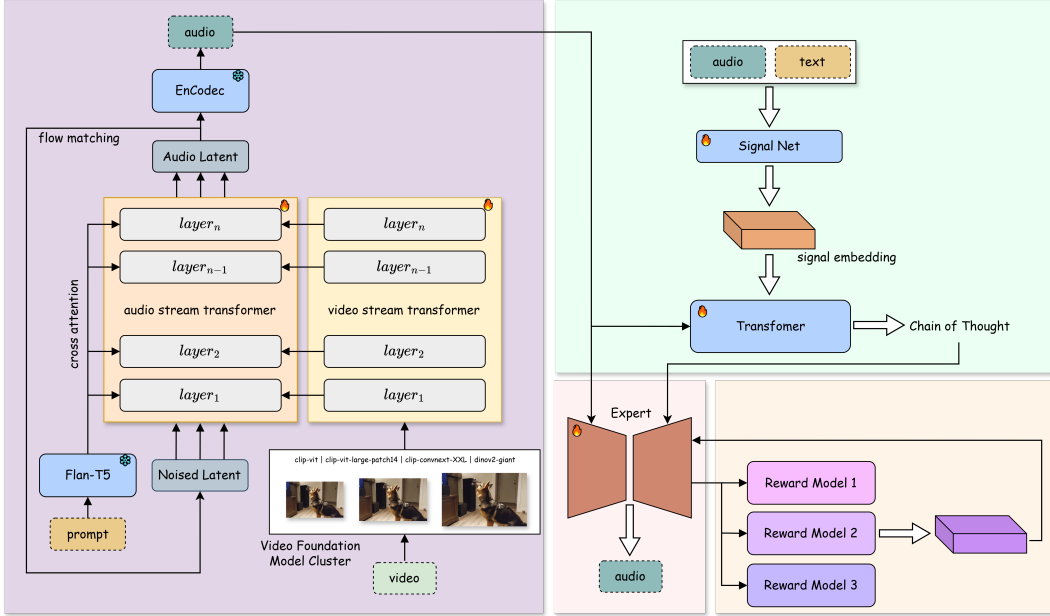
audio

EnCodec

flow matching

Audio Latent

$layer_n$

$layer_{n-1}$

audio stream transformer

$layer_2$

$layer_1$

$layer_n$

$layer_{n-1}$

video stream transformer

$layer_2$

$layer_1$

cross attention

Flan-T5

prompt

Noised Latent

clip-vit | clip-vit-large-patch14 | clip-convnext-XXL | dinov2-giant

Video Foundation Model Cluster

video

audio

text

Signal Net

signal embedding

Transfomer

Chain of Thought

Expert

audio

Reward Model 1

Reward Model 2

Reward Model 3